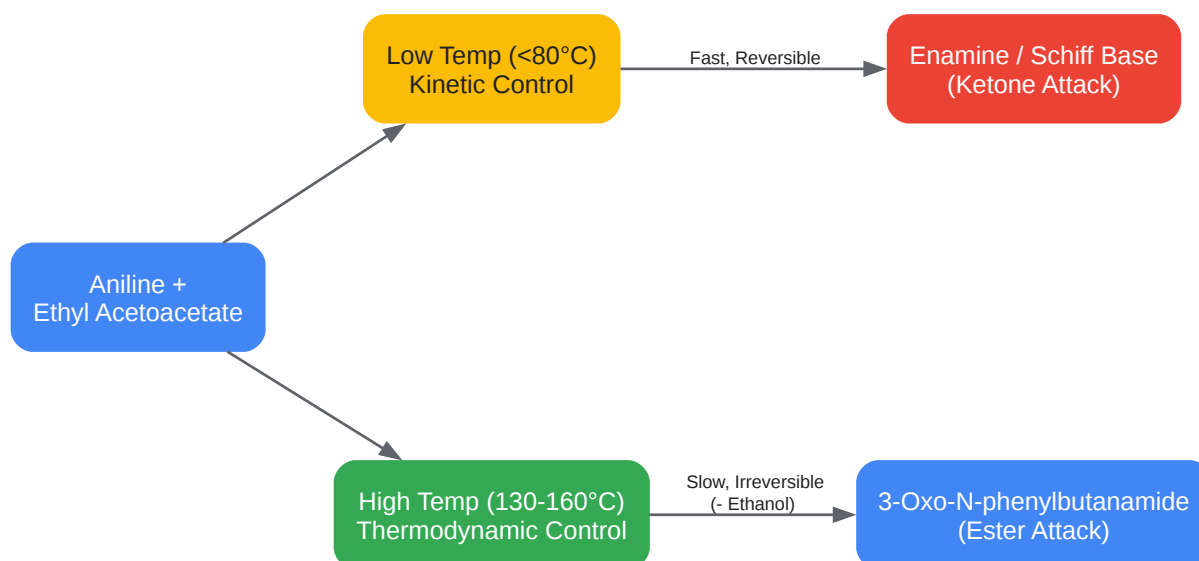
Aniline +
Ethyl Acetoacetate

Low Temp (<80°C)
Kinetic Control

Fast, Reversible

Enamine / Schiff Base
(Ketone Attack)

High Temp (130-160°C)
Thermodynamic Control

Slow, Irreversible
(- Ethanol)

3-Oxo-N-phenylbutanamide
(Ester Attack)